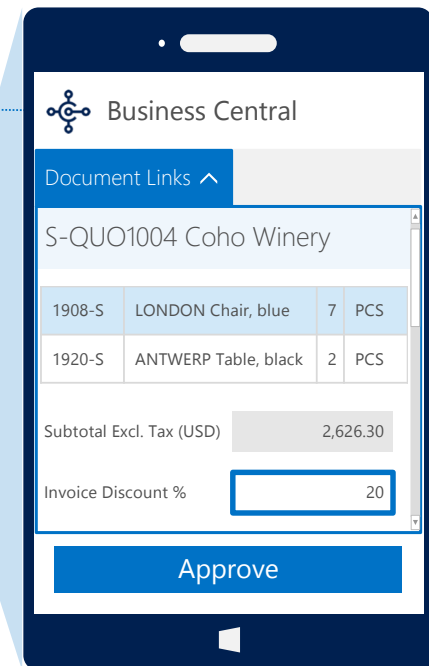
Business Central

Document Links ^

S-QUO1004 Coho Winery

| 1908-S | LONDON Chair, blue | 7 | PCS |
|---|---|---|---|
| 1920-S | ANTWERP Table, black | 2 | PCS |

Subtotal Excl. Tax (USD) 2,626.30

Invoice Discount % 20

Approve